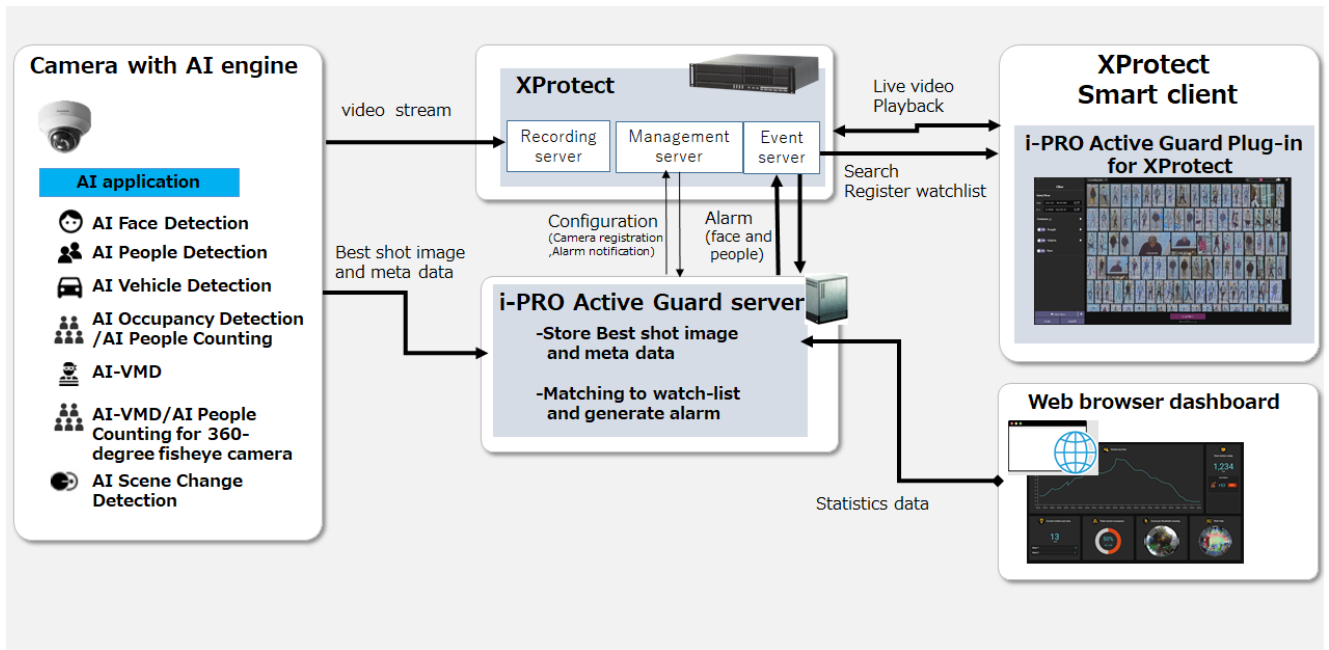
Camera with AI engine

AI application

AI Face Detection

AI People Detection

AI Vehicle Detection

AI Occupancy Detection /AI People Counting

AI-VMD

AI-VMD/AI People Counting for 360-degree fisheye camera

AI Scene Change Detection

video stream

Best shot image and meta data

XProtect

Recording server

Management server

Event server

Configuration (Camera registration ,Alarm notification)

Alarm (face and people)

i-PRO Active Guard server

-Store Best shot image and meta data

-Matching to watch-list and generate alarm

Live video Playback

Search Register watchlist

XProtect Smart client

i-PRO Active Guard Plug-in for XProtect

Web browser dashboard

Statistics data

1,234

13